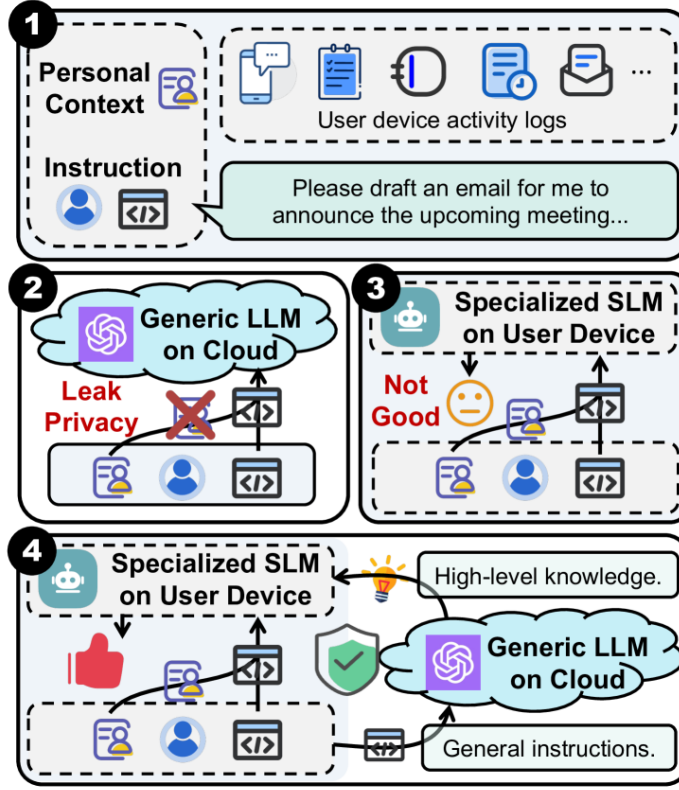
1

Personal Context

User device activity logs

...

Instruction

Please draft an email for me to announce the upcoming meeting...

2

Generic LLM on Cloud

Leak Privacy

3

Specialized SLM on User Device

Not Good

4

Specialized SLM on User Device

High-level knowledge.

Generic LLM on Cloud

General instructions.